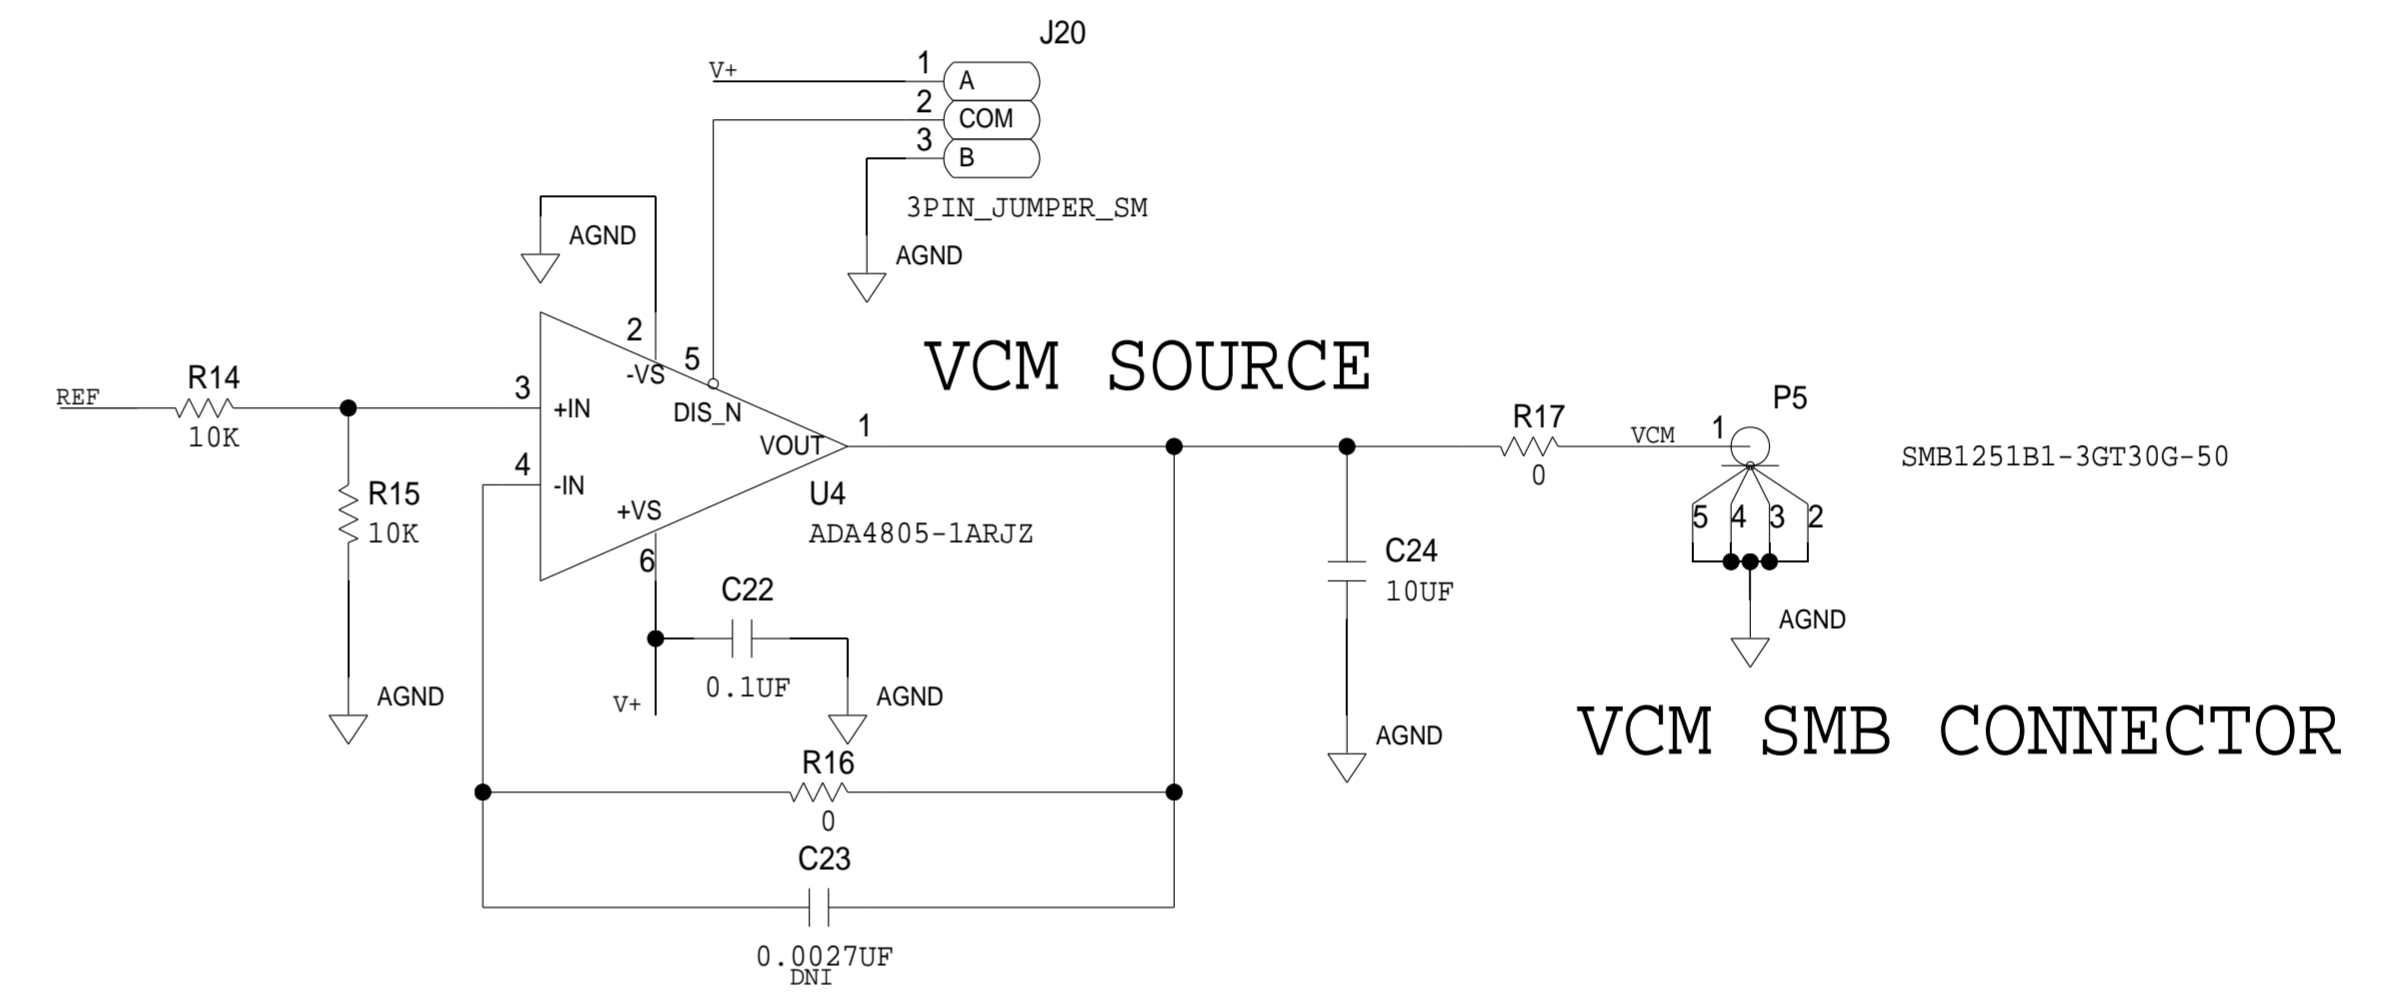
J20
V+
1 A
2 COM
3 B
3PIN_JUMPER_SM
AGND
AGND
VCM SOURCE
REF
R14
10K
3 +IN
2 -VS
5 DIS_N
VOUT 1
4 -IN
+VS
6
U4
ADA4805-1ARJZ
R15
10K
AGND
C22
0.1UF
V+
AGND
R16
0
C23
0.0027UF
DNI
C24
10UF
AGND
R17
0
VCM
1
P5
SMB1251B1-3GT30G-50
5 4 3 2
AGND
VCM SMB CONNECTOR